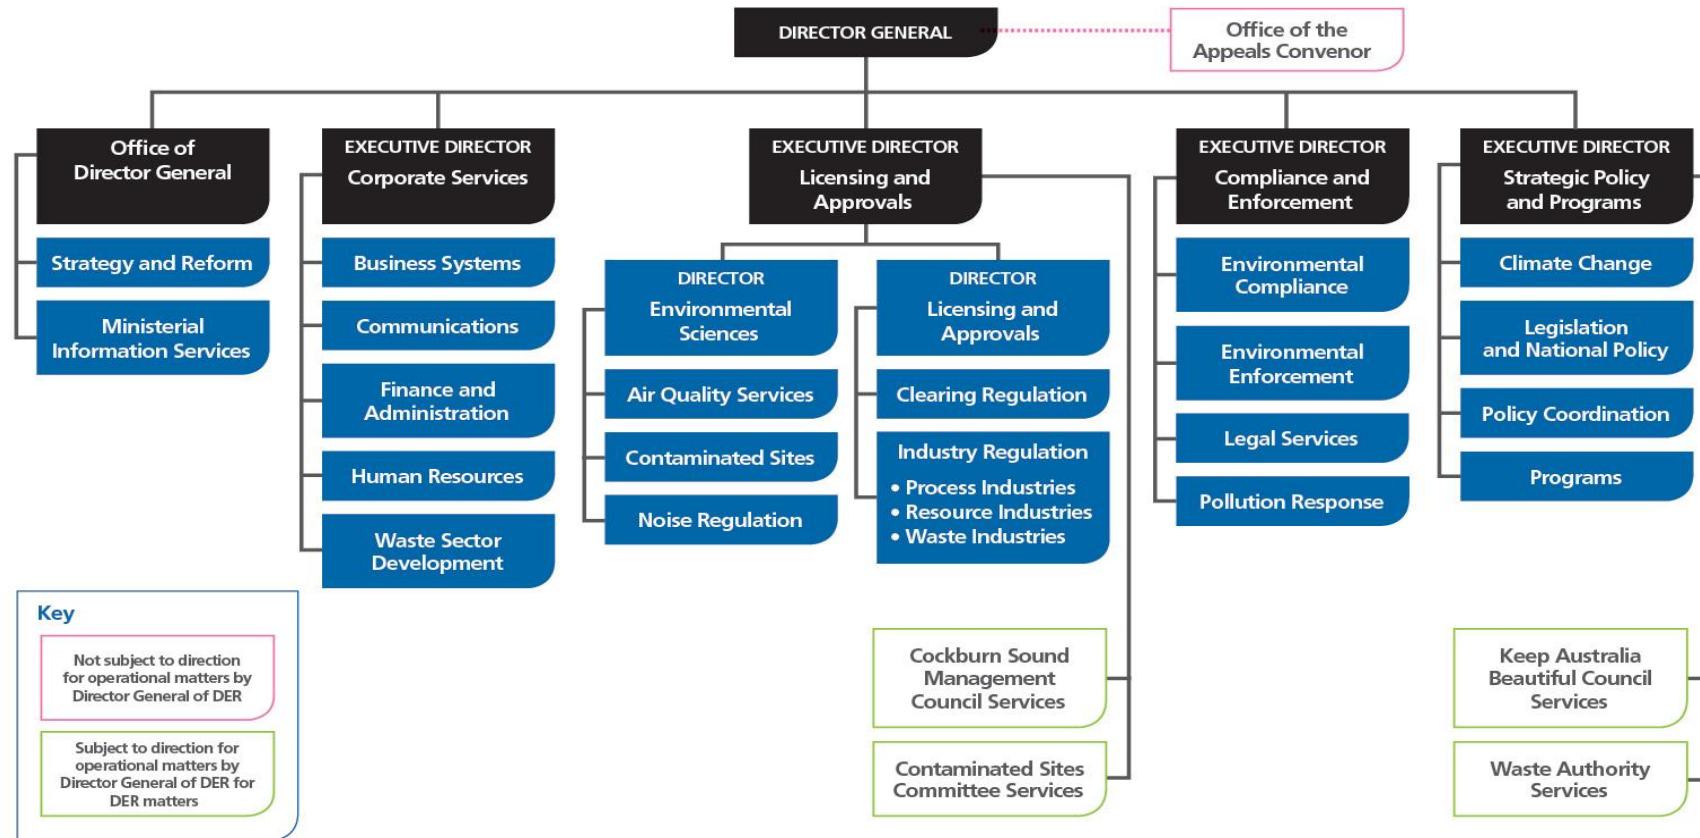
DIRECTOR GENERAL

Office of the Appeals Convenor

Office of Director General

Strategy and Reform

Ministerial Information Services

EXECUTIVE DIRECTOR Corporate Services

Business Systems

Communications

Finance and Administration

Human Resources

Waste Sector Development

EXECUTIVE DIRECTOR Licensing and Approvals

DIRECTOR Environmental Sciences

Air Quality Services

Contaminated Sites

Noise Regulation

DIRECTOR Licensing and Approvals

Clearing Regulation

Industry Regulation
• Process Industries
• Resource Industries
• Waste Industries

Cockburn Sound Management Council Services

Contaminated Sites Committee Services

EXECUTIVE DIRECTOR Compliance and Enforcement

Environmental Compliance

Environmental Enforcement

Legal Services

Pollution Response

EXECUTIVE DIRECTOR Strategic Policy and Programs

Climate Change

Legislation and National Policy

Policy Coordination

Programs

Keep Australia Beautiful Council Services

Waste Authority Services

Key

Not subject to direction for operational matters by Director General of DER

Subject to direction for operational matters by Director General of DER for DER matters